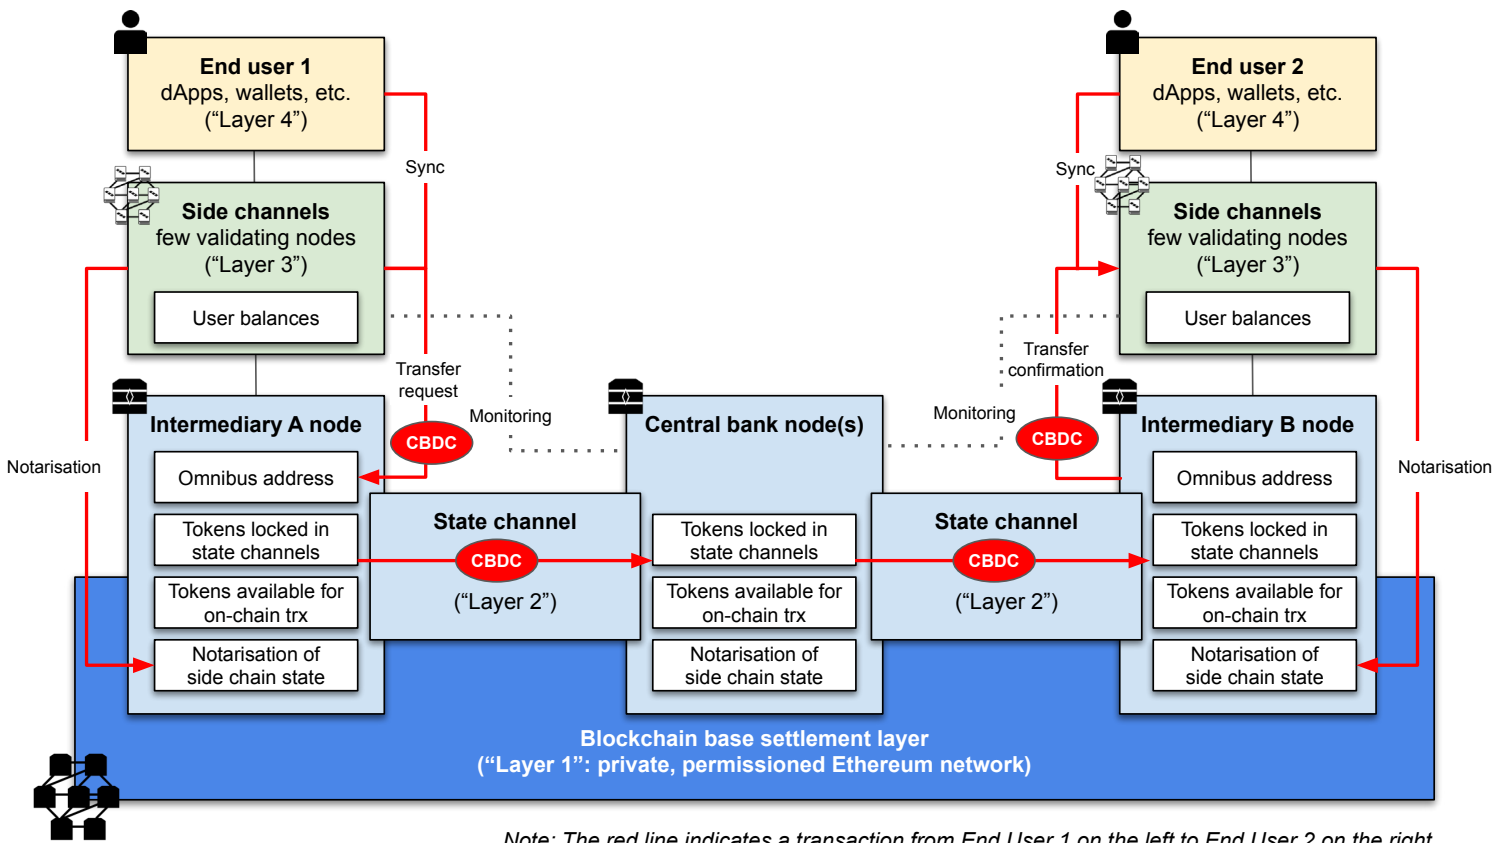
End user 1
dApps, wallets, etc.
("Layer 4")

Sync

Side channels
few validating nodes
("Layer 3")

User balances

Transfer request

Monitoring

Intermediary A node

CBDC

Omnibus address

Tokens locked in state channels

Tokens available for on-chain trx

Notarisation of side chain state

Notarisation

State channel

CBDC

("Layer 2")

Central bank node(s)

Tokens locked in state channels

Tokens available for on-chain trx

Notarisation of side chain state

End user 2
dApps, wallets, etc.
("Layer 4")

Sync

Side channels
few validating nodes
("Layer 3")

User balances

Transfer confirmation

Monitoring

CBDC

Intermediary B node

Omnibus address

Tokens locked in state channels

Tokens available for on-chain trx

Notarisation of side chain state

Notarisation

State channel

CBDC

("Layer 2")

Blockchain base settlement layer
("Layer 1": private, permissioned Ethereum network)

Note: The red line indicates a transaction from End User 1 on the left to End User 2 on the right